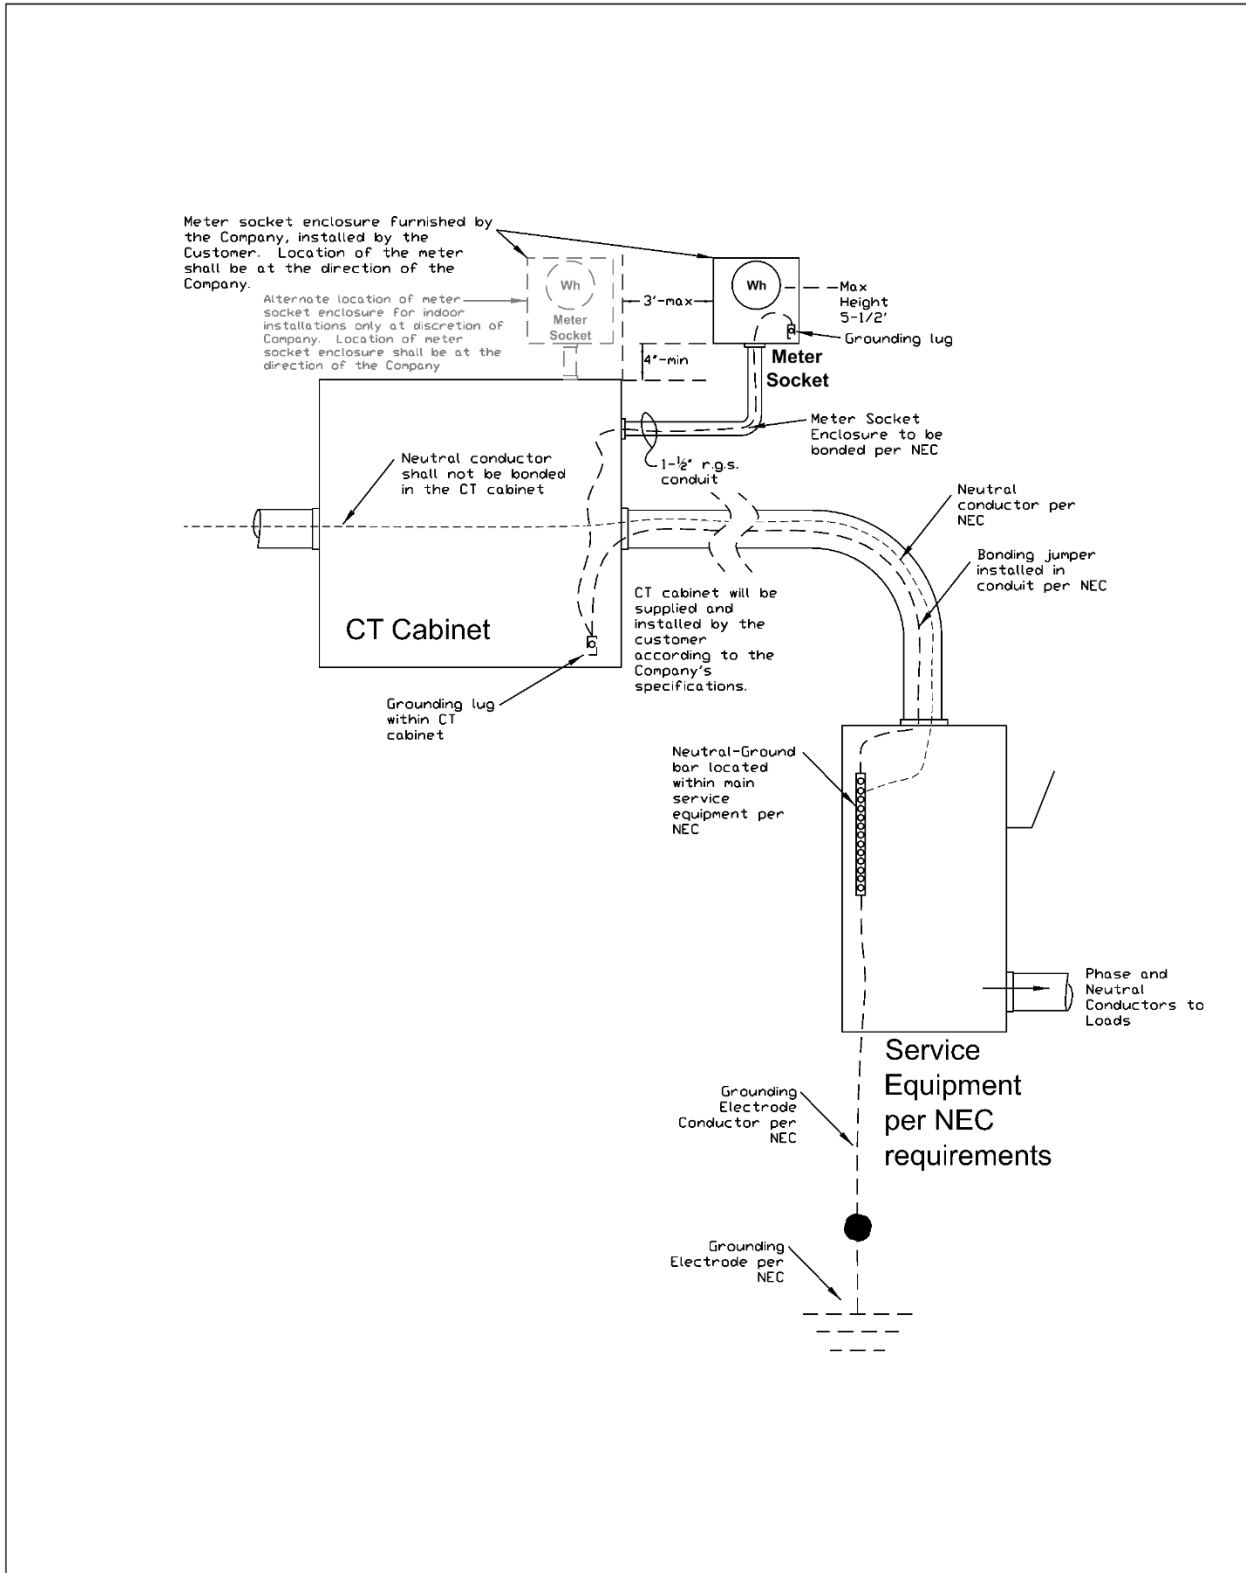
Meter socket enclosure furnished by the Company, installed by the Customer. Location of the meter shall be at the direction of the Company.

Alternate location of meter socket enclosure for indoor installations only at discretion of Company. Location of meter socket enclosure shall be at the direction of the Company

Wh

Meter Socket

3'-max

Wh

Max Height 5-1/2'

Grounding lug

4"-min

Meter Socket

Meter Socket Enclosure to be bonded per NEC

Neutral conductor shall not be bonded in the CT cabinet

$1-\frac{1}{2}$" r.g.s. conduit

Neutral conductor per NEC

Bonding jumper installed in conduit per NEC

CT cabinet will be supplied and installed by the customer according to the Company's specifications.

CT Cabinet

Grounding lug within CT cabinet

Neutral-Ground bar located within main service equipment per NEC

Phase and Neutral Conductors to Loads

Service Equipment per NEC requirements

Grounding Electrode Conductor per NEC

Grounding Electrode per NEC